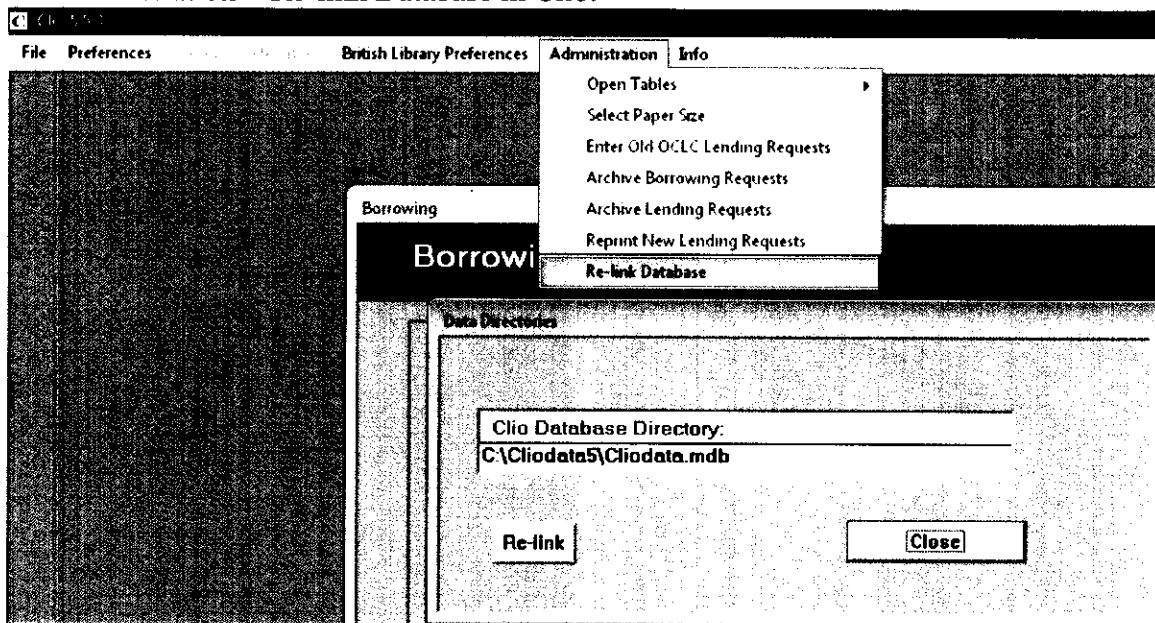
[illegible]

File Preferences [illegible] British Library Preferences Administration Info

Open Tables
Select Paper Size
Enter Old OCLC Lending Requests
Archive Borrowing Requests
Archive Lending Requests
Reprint New Lending Requests
Re-link Database

Borrowing

Borrowi

Data Directories

Clio Database Directory:
C:\Cliodata5\Cliodata.mdb

Re-link

Close